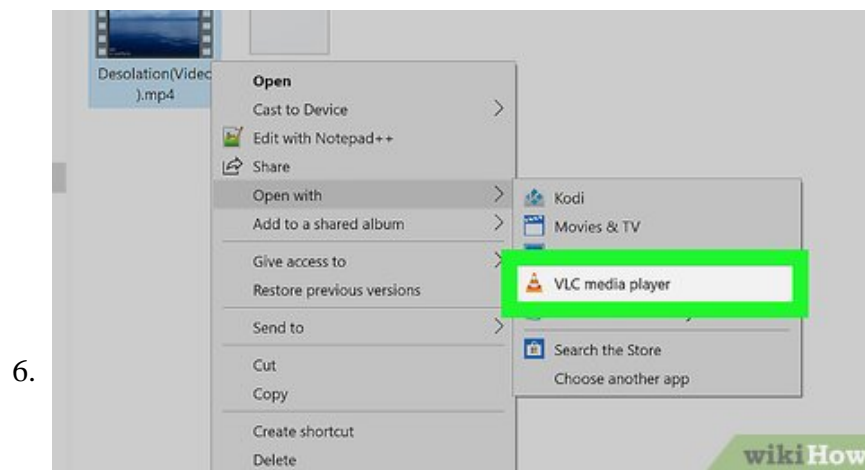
6.

Desolation(Video).mp4

Open
Cast to Device
Edit with Notepad++
Share
Open with
Add to a shared album
Give access to
Restore previous versions
Send to
Cut
Copy
Create shortcut
Delete

Kodi
Movies & TV
VLC media player
Search the Store
Choose another app

wikiHow